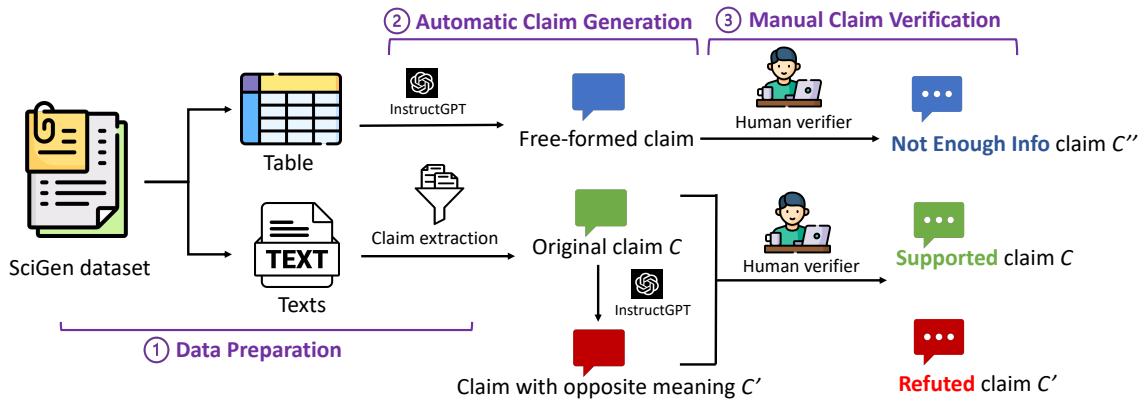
② Automatic Claim Generation

③ Manual Claim Verification

SciGen dataset

Table

TEXT

Texts

InstructGPT

Free-formed claim

Human verifier

Not Enough Info claim $C''$

Claim extraction

Original claim $C$

InstructGPT

Claim with opposite meaning $C'$

Human verifier

Supported claim $C$

Refuted claim $C'$

① Data Preparation